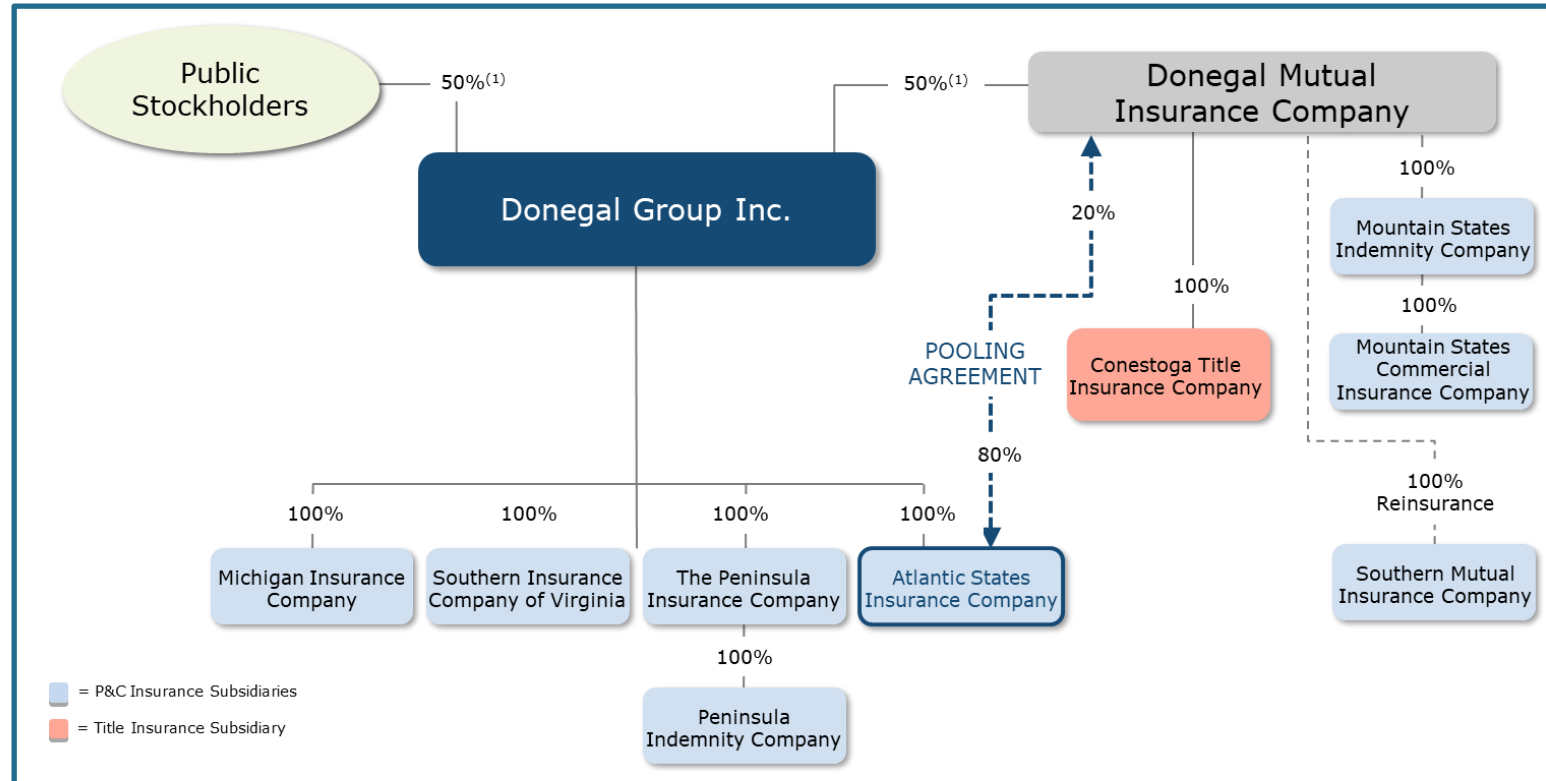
Public Stockholders

50%$^{(1)}$

50%$^{(1)}$

Donegal Mutual Insurance Company

Donegal Group Inc.

20%

100%

Mountain States Indemnity Company

100%

100%

Mountain States Commercial Insurance Company

POOLING AGREEMENT

Conestoga Title Insurance Company

80%

100%
Reinsurance

100%

100%

100%

100%

Michigan Insurance Company

Southern Insurance Company of Virginia

The Peninsula Insurance Company

Atlantic States Insurance Company

Southern Mutual Insurance Company

100%

Peninsula Indemnity Company

= P&C Insurance Subsidiaries

= Title Insurance Subsidiary